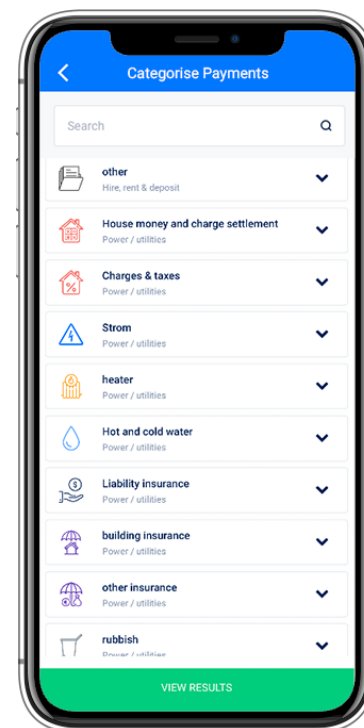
Categorise Payments

Search

other
Hire, rent & deposit

House money and charge settlement
Power / utilities

Charges & taxes
Power / utilities

Strom
Power / utilities

heater
Power / utilities

Hot and cold water
Power / utilities

Liability insurance
Power / utilities

building insurance
Power / utilities

other insurance
Power / utilities

rubbish
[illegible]

VIEW RESULTS